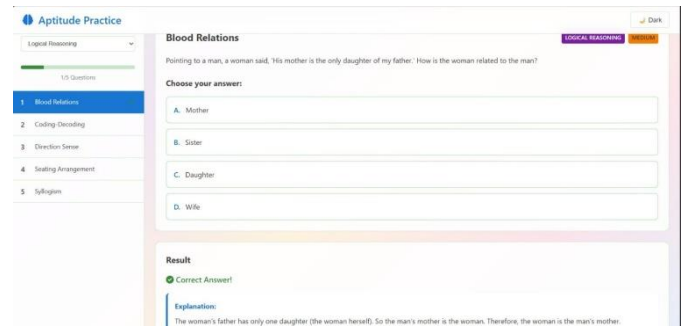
Aptitude Practice

Dark

Logical Reasoning

1/5 Questions

1 Blood Relations
2 Coding-Decoding
3 Direction Sense
4 Seating Arrangement
5 Syllogism

Blood Relations

LOGICAL REASONING MEDIUM

Pointing to a man, a woman said, 'His mother is the only daughter of my father.' How is the woman related to the man?

Choose your answer:

A. Mother

B. Sister

C. Daughter

D. Wife

Result

Correct Answer!

Explanation:

The woman's father has only one daughter (the woman herself). So the man's mother is the woman. Therefore, the woman is the man's mother.